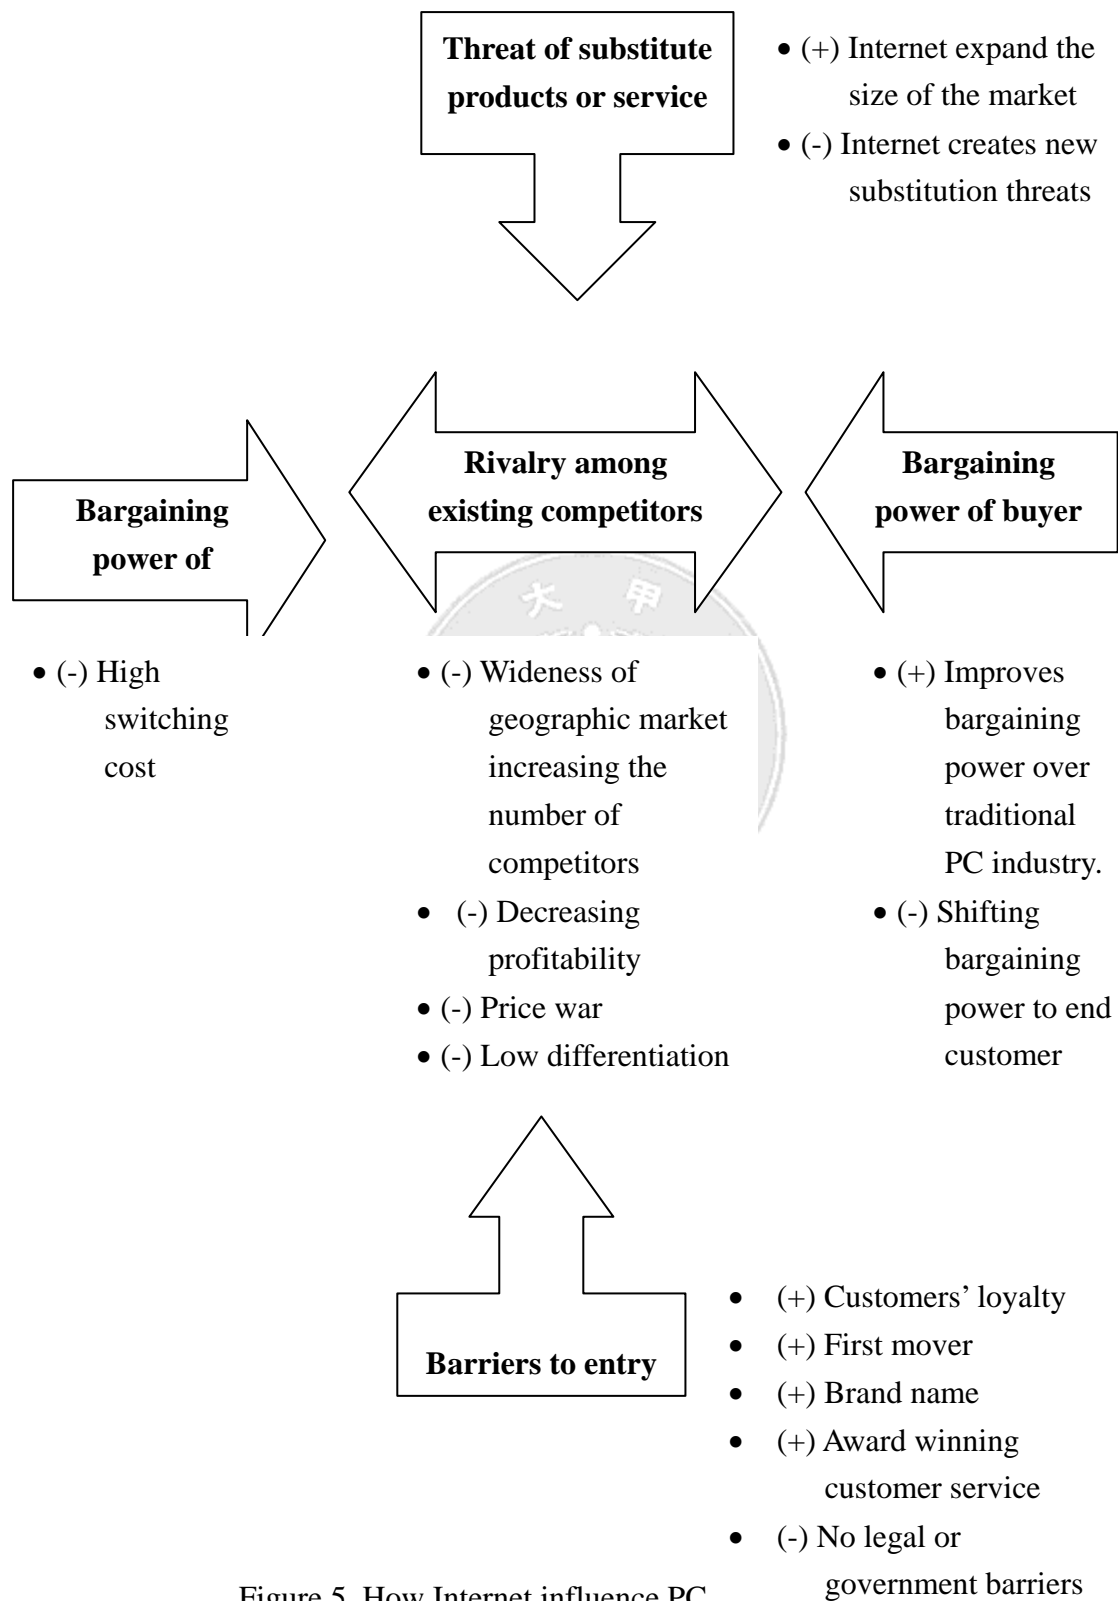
Threat of substitute products or service

• (+) Internet expand the size of the market
• (-) Internet creates new substitution threats

Bargaining power of

Rivalry among existing competitors

Bargaining power of buyer

大 甲

• (-) High switching cost

• (-) Wideness of geographic market increasing the number of competitors
• (-) Decreasing profitability
• (-) Price war
• (-) Low differentiation

• (+) Improves bargaining power over traditional PC industry.
• (-) Shifting bargaining power to end customer

Barriers to entry

• (+) Customers' loyalty
• (+) First mover
• (+) Brand name
• (+) Award winning customer service
• (-) No legal or government barriers

Figure 5. How Internet influence PC